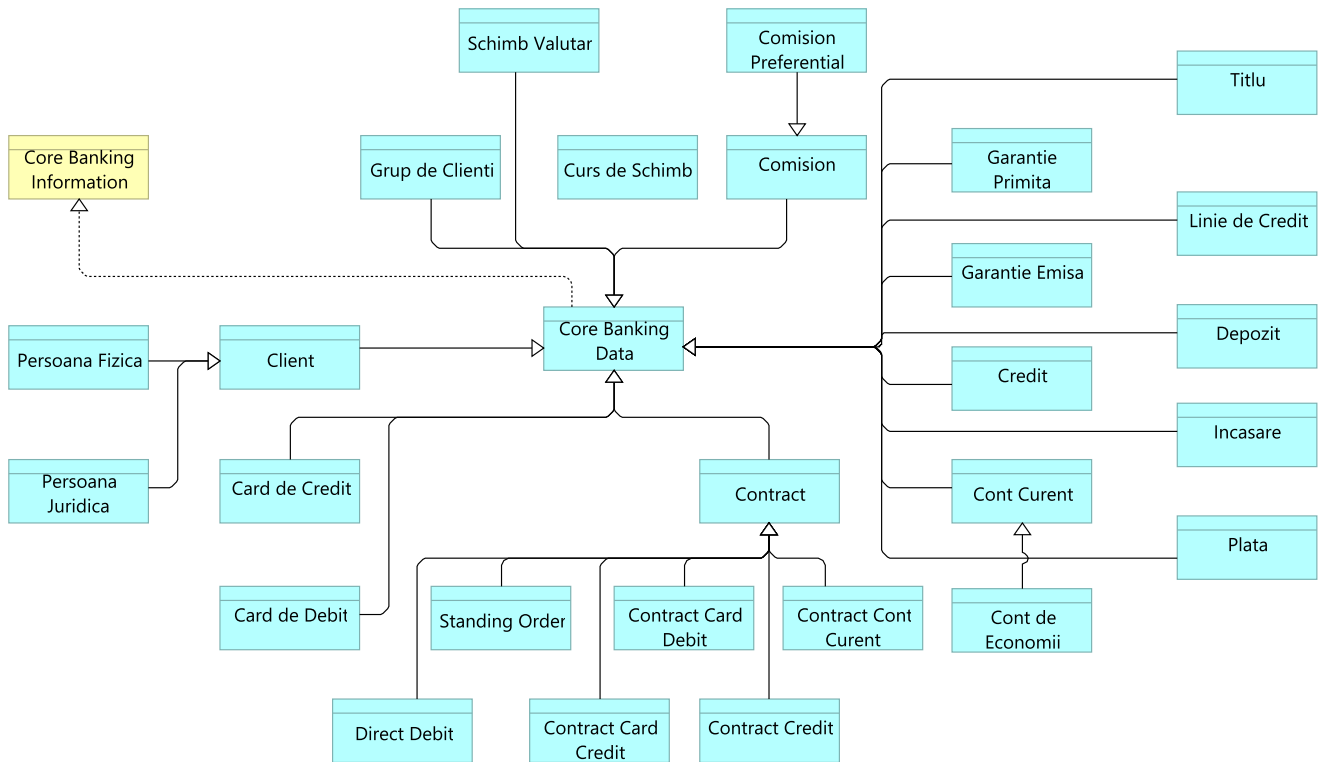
Schimb Valutar

Comision Preferential

Titlu

Core Banking Information

Grup de Clienti

Curs de Schimb

Comision

Garantie Primita

Linie de Credit

Garantie Emisa

Core Banking Data

Depozit

Persoana Fizica

Client

Credit

Incasare

Persoana Juridica

Card de Credit

Contract

Cont Curent

Plata

Card de Debit

Standing Order

Contract Card Debit

Contract Cont Curent

Cont de Economii

Direct Debit

Contract Card Credit

Contract Credit